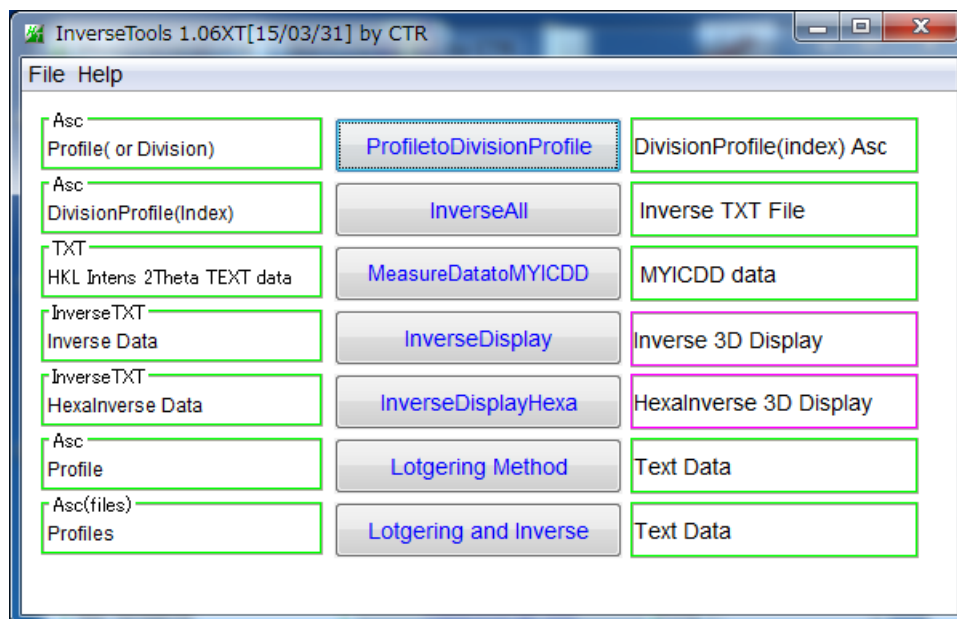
InverseTools 1.06XT[15/03/31] by CTR

File Help

Asc
Profile( or Division)

ProfiletoDivisionProfile

DivisionProfile(index) Asc

Asc
DivisionProfile(Index)

InverseAll

Inverse TXT File

TXT
HKL Intens 2Theta TEXT data

MeasureDatatoMYICDD

MYICDD data

InverseTXT
Inverse Data

InverseDisplay

Inverse 3D Display

InverseTXT
HexaInverse Data

InverseDisplayHexa

HexaInverse 3D Display

Asc
Profile

Lotgering Method

Text Data

Asc(files)
Profiles

Lotgering and Inverse

Text Data